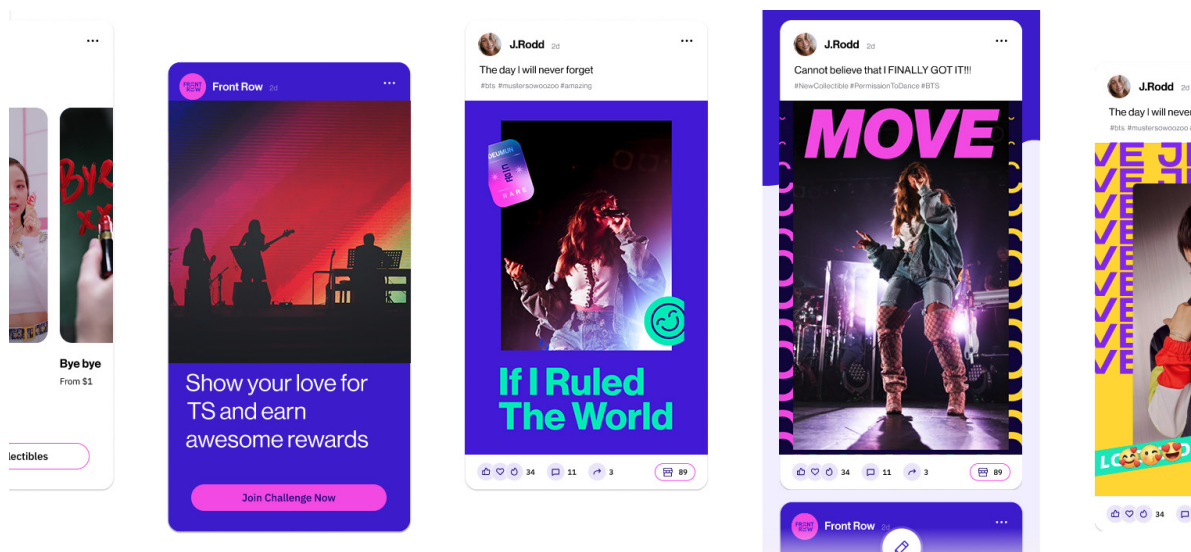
...

Bye
Bye bye
From $1

lectibles

FRONT ROW Front Row 2d ...

Show your love for TS and earn awesome rewards

Join Challenge Now

J.Rodd 2d ...

The day I will never forget

#bts #mustersowoozoo #amazing

RARE

If I Ruled The World

34 11 3 89

J.Rodd 2d ...

Cannot believe that I FINALLY GOT IT!!!

#NewCollectible #PermissionToDance #BTS

MOVE

34 11 3 89

FRONT ROW Front Row 2d ...

J.Rodd

The day I will never

#bts #mustersowoozoo

VE
VE
VE
VE
VE
VE

LO

34